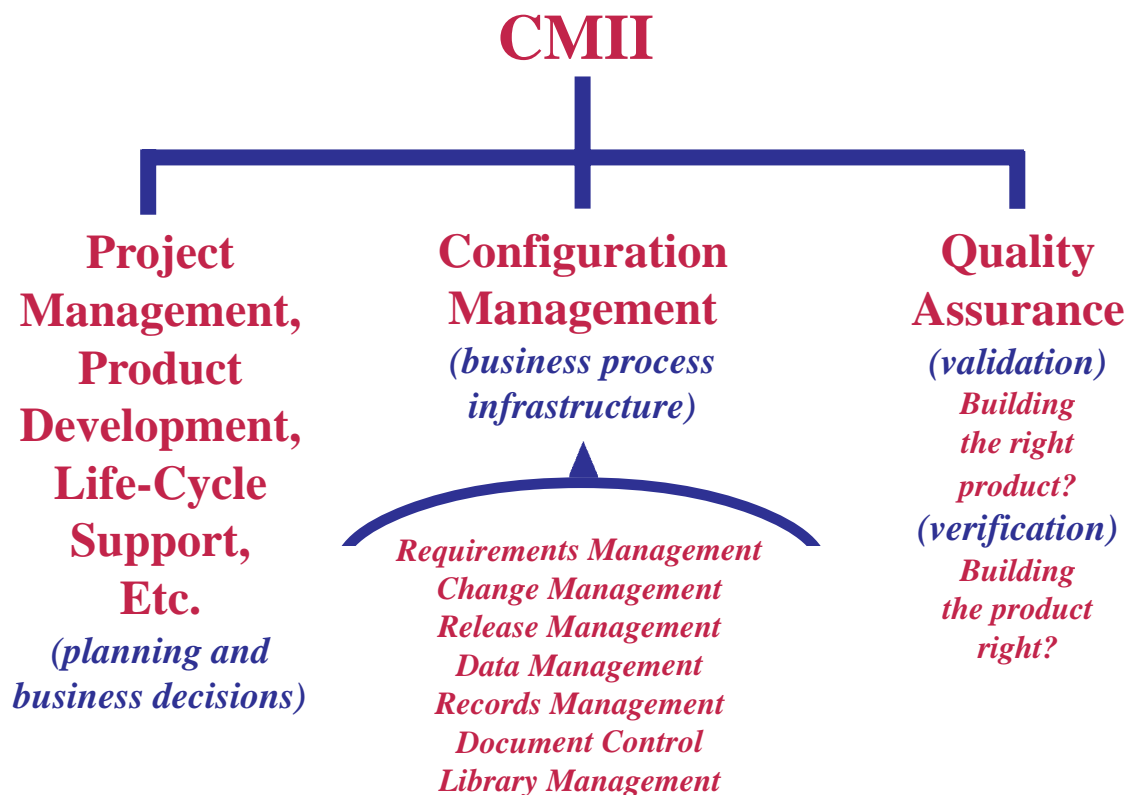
CMII

Project Management, Product Development, Life-Cycle Support, Etc.
(planning and business decisions)

Configuration Management
(business process infrastructure)

Requirements Management
Change Management
Release Management
Data Management
Records Management
Document Control
Library Management

Quality Assurance
(validation)
Building the right product?
(verification)
Building the product right?